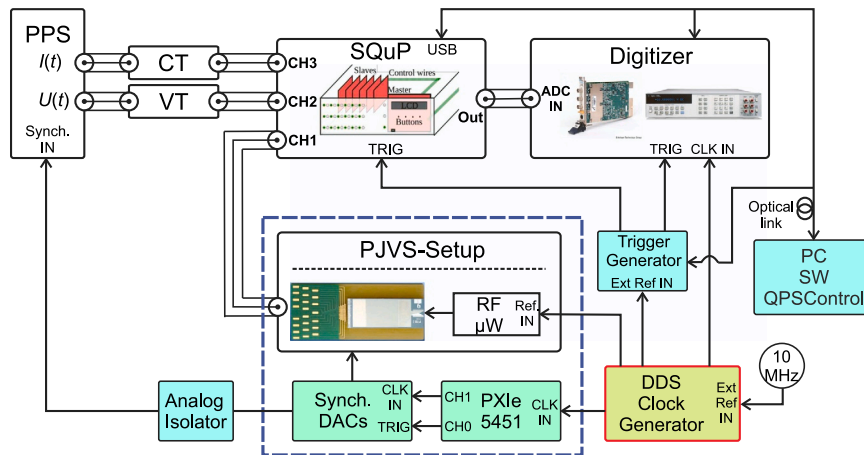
PPS
$I(t)$
$U(t)$
Synch. IN

CT
VT

SQuP
USB
CH3
CH2
CH1
Slaves
Control wires
Master
LCD
Buttons
TRIG
Out

Digitizer
ADC IN
TRIG CLK IN

Optical link

PC
SW
QPSControl

PJVS-Setup
RF
µW
Ref. IN

Trigger Generator
Ext Ref IN

10 MHz

DDS Clock Generator
Ext Ref IN

Analog Isolator

Synch. DACs
CLK IN
TRIG

CH1
CH0
PXIe 5451
CLK IN